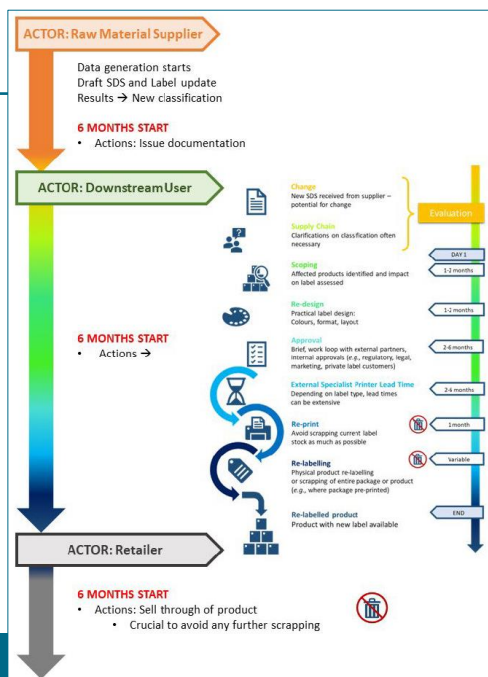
ACTOR: Raw Material Supplier

Data generation starts
Draft SDS and Label update
Results → New classification

6 MONTHS START
• Actions: Issue documentation

ACTOR: DownstreamUser

Change
New SDS received from supplier – potential for change

Supply Chain
Clarifications on classification often necessary

Evaluation

DAY 1

Scoping
Affected products identified and impact on label assessed

1-2 months

Re-design
Practical label design: Colours, format, layout

1-2 months

6 MONTHS START
• Actions →

Approval
Brief, work loop with external partners, internal approvals (e.g., regulatory, legal, marketing, private label customers)

2-6 months

External Specialist Printer Lead Time
Depending on label type, lead times can be extensive

2-4 months

Re-print
Avoid scrapping current label stock as much as possible

1month

Re-labelling
Physical product re-labelling or scrapping of entire package or product (e.g., where package pre-printed)

Variable

Re-labelled product
Product with new label available

END

ACTOR: Retailer

6 MONTHS START
• Actions: Sell through of product
• Crucial to avoid any further scrapping